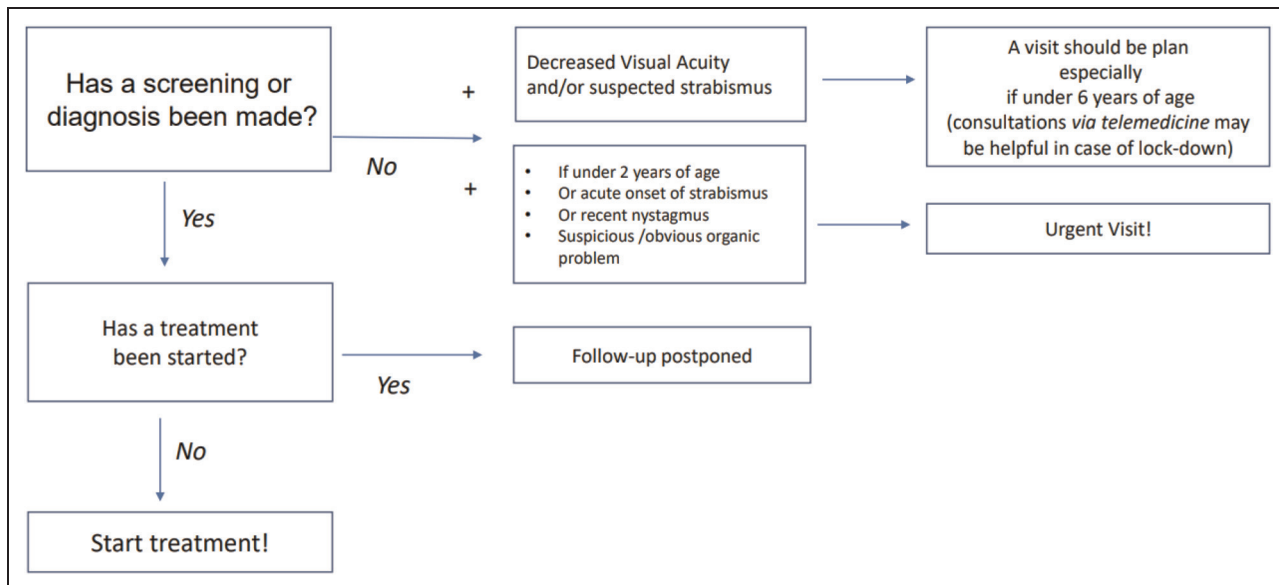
Has a screening or diagnosis been made?

No

+

Decreased Visual Acuity and/or suspected strabismus

A visit should be plan especially if under 6 years of age (consultations via telemedicine may be helpful in case of lock-down)

+

- If under 2 years of age
- Or acute onset of strabismus
- Or recent nystagmus
- Suspicious /obvious organic problem

Urgent Visit!

Yes

Has a treatment been started?

Yes

Follow-up postponed

No

Start treatment!